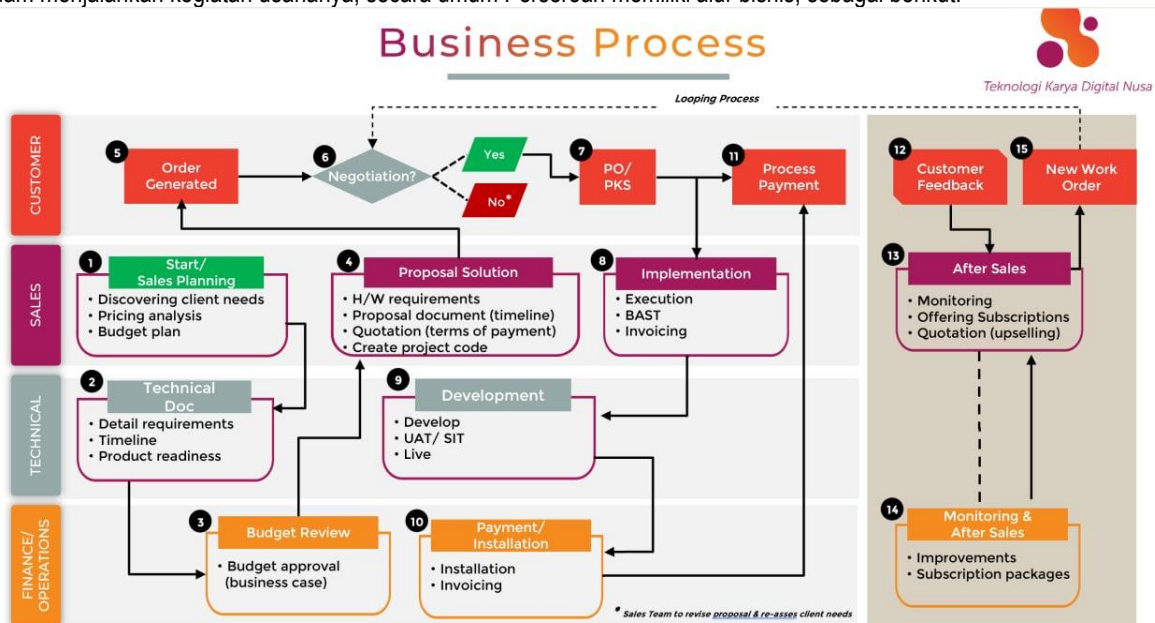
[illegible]

Business Process

Teknologi Karya Digital Nusa

Looping Process

CUSTOMER

5 Order Generated

6 Negotiation?

Yes

No*

7 PO/ PKS

11 Process Payment

12 Customer Feedback

15 New Work Order

SALES

1 Start/ Sales Planning
• Discovering client needs
• Pricing analysis
• Budget plan

4 Proposal Solution
• H/W requirements
• Proposal document (timeline)
• Quotation (terms of payment)
• Create project code

8 Implementation
• Execution
• BAST
• Invoicing

13 After Sales
• Monitoring
• Offering Subscriptions
• Quotation (upselling)

TECHNICAL

2 Technical Doc
• Detail requirements
• Timeline
• Product readiness

9 Development
• Develop
• UAT/ SIT
• Live

FINANCE/ OPERATIONS

3 Budget Review
• Budget approval (business case)

10 Payment/ Installation
• Installation
• Invoicing

14 Monitoring & After Sales
• Improvements
• Subscription packages

* Sales Team to revise proposal & re-asses client needs